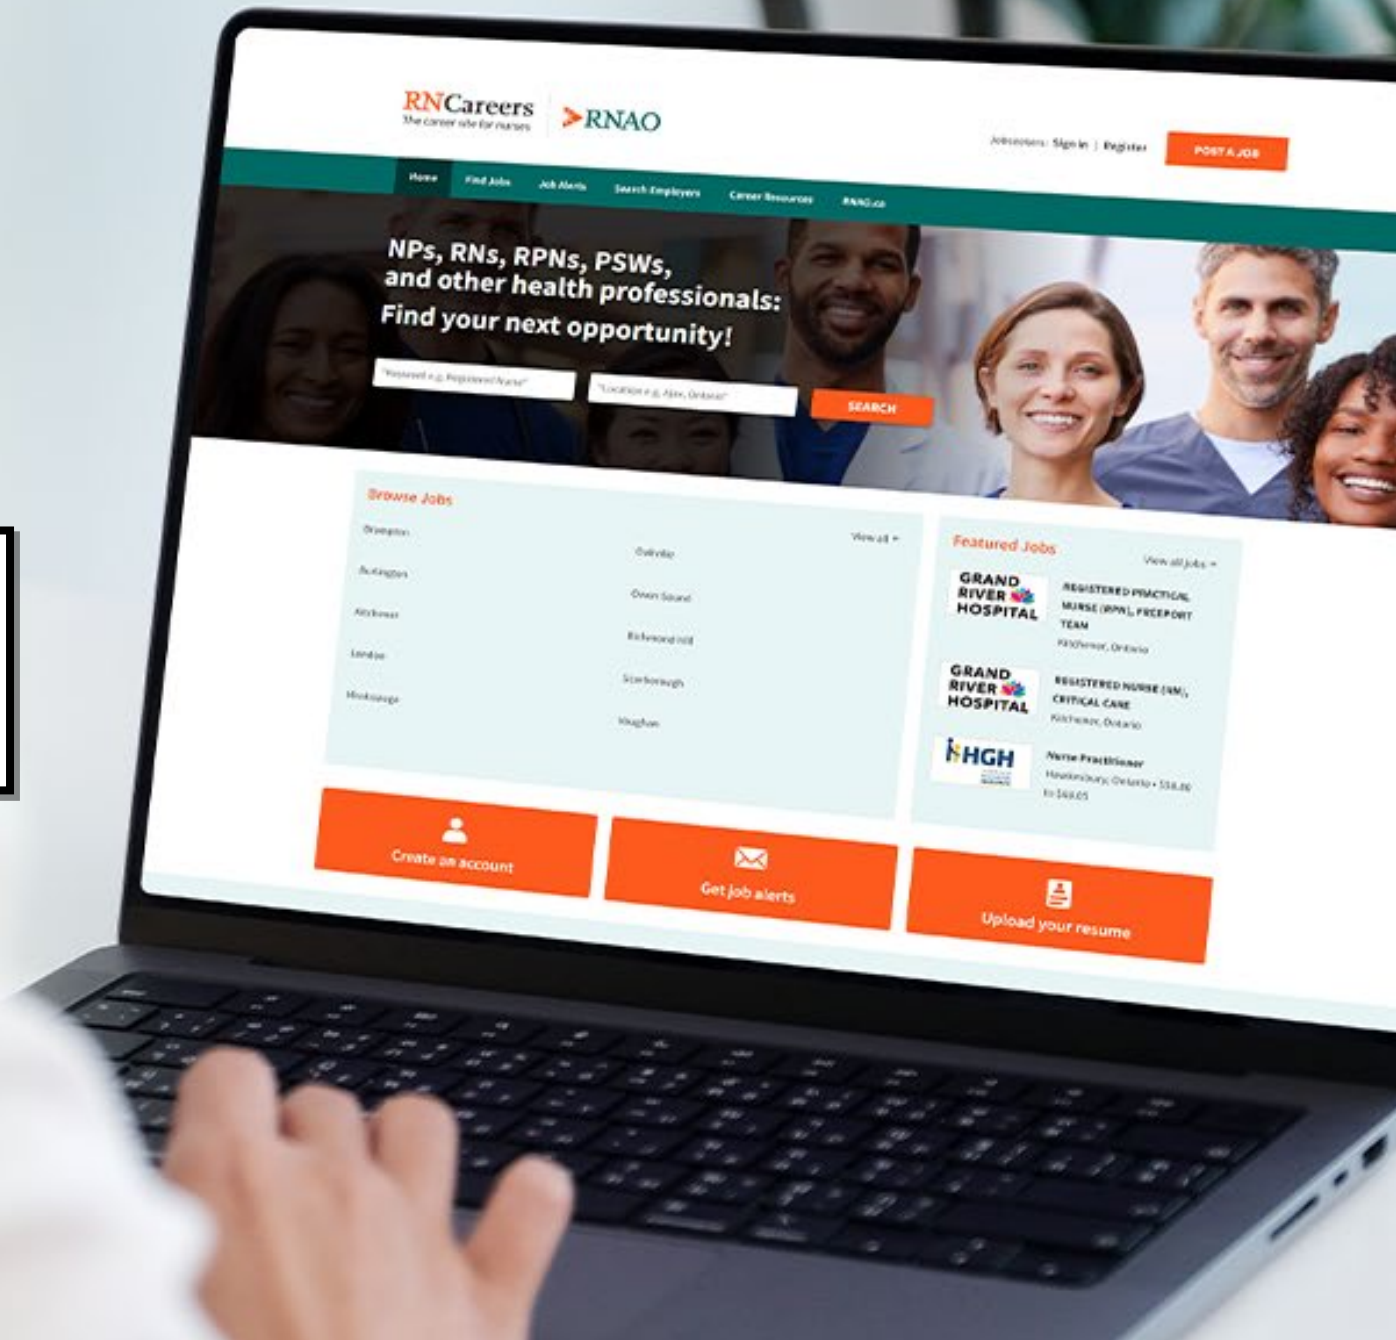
RNCareers
The career site for nurses
RNAO

Jobseekers: Sign in | Register
POST A JOB

Home
Find Jobs
Job Alerts
Search Employers
Career Resources
RNAO.ca

NPs, RNs, RPNs, PSWs, and other health professionals: Find your next opportunity!

Keyword e.g. Registered Nurse
Location e.g. Ajax, Ontario
SEARCH

Browse Jobs
View all
Brampton
Burlington
Kitchener
London
Mississauga
Oakville
Owen Sound
Richmond Hill
Scarborough
Vaughan

Featured Jobs
View all jobs
GRAND RIVER HOSPITAL
REGISTERED PRACTICAL NURSE (RPN), FREEPORT TEAM
Kitchener, Ontario
GRAND RIVER HOSPITAL
REGISTERED NURSE (RN), CRITICAL CARE
Kitchener, Ontario
HGH
Nurse Practitioner
Hawkesbury, Ontario • $58.86 to $69.05

Create an account
Get job alerts
Upload your resume